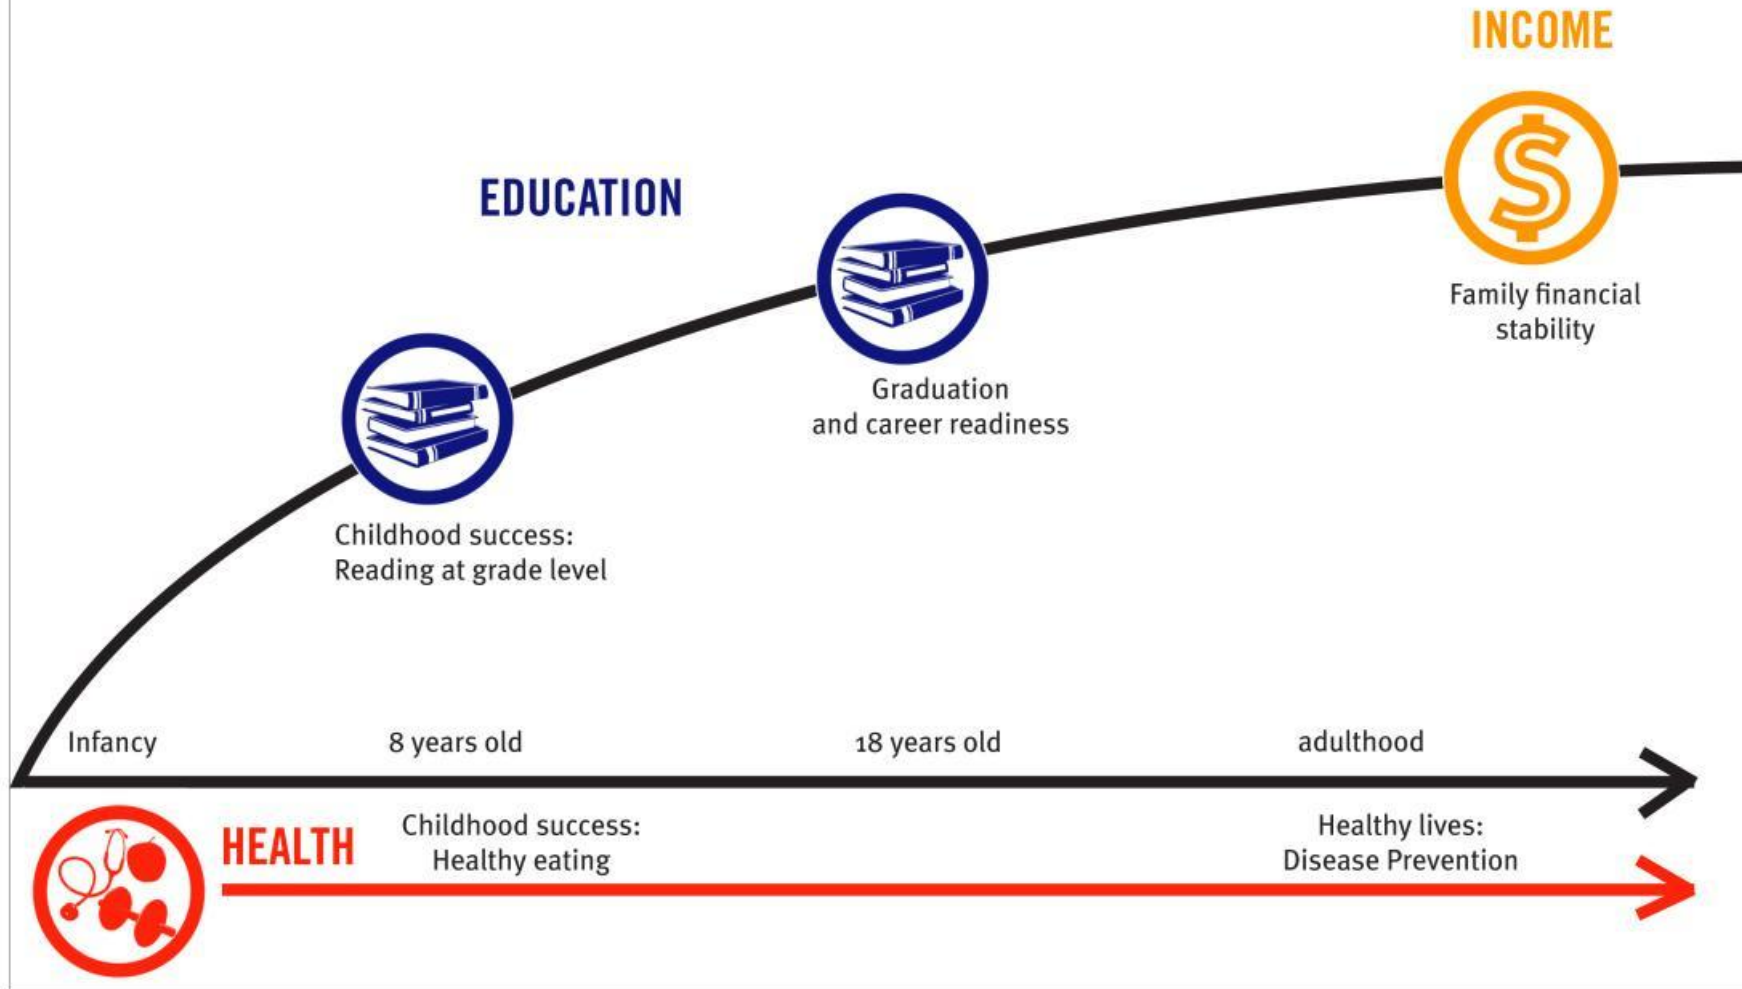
INCOME

EDUCATION

Family financial stability

Graduation and career readiness

Childhood success: Reading at grade level

Infancy

8 years old

18 years old

adulthood

HEALTH

Childhood success: Healthy eating

Healthy lives: Disease Prevention